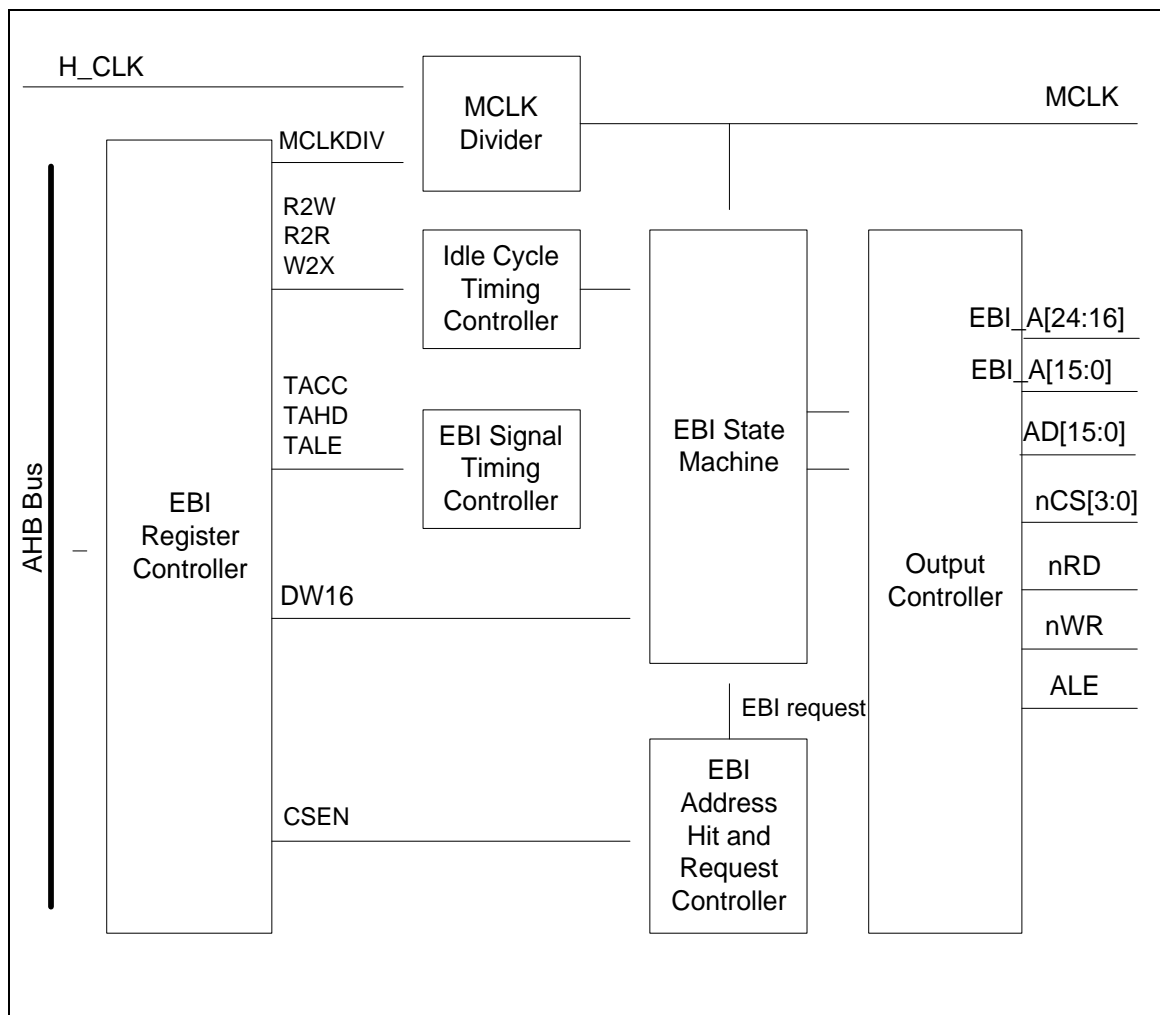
H_CLK

MCLK Divider

MCLK

MCLKDIV

R2W
R2R
W2X

Idle Cycle Timing Controller

TACC
TAHD
TALE

EBI Signal Timing Controller

AHB Bus

EBI Register Controller

EBI State Machine

Output Controller

EBI_A[24:16]

EBI_A[15:0]

AD[15:0]

nCS[3:0]

nRD

nWR

ALE

DW16

EBI request

EBI Address Hit and Request Controller

CSEN